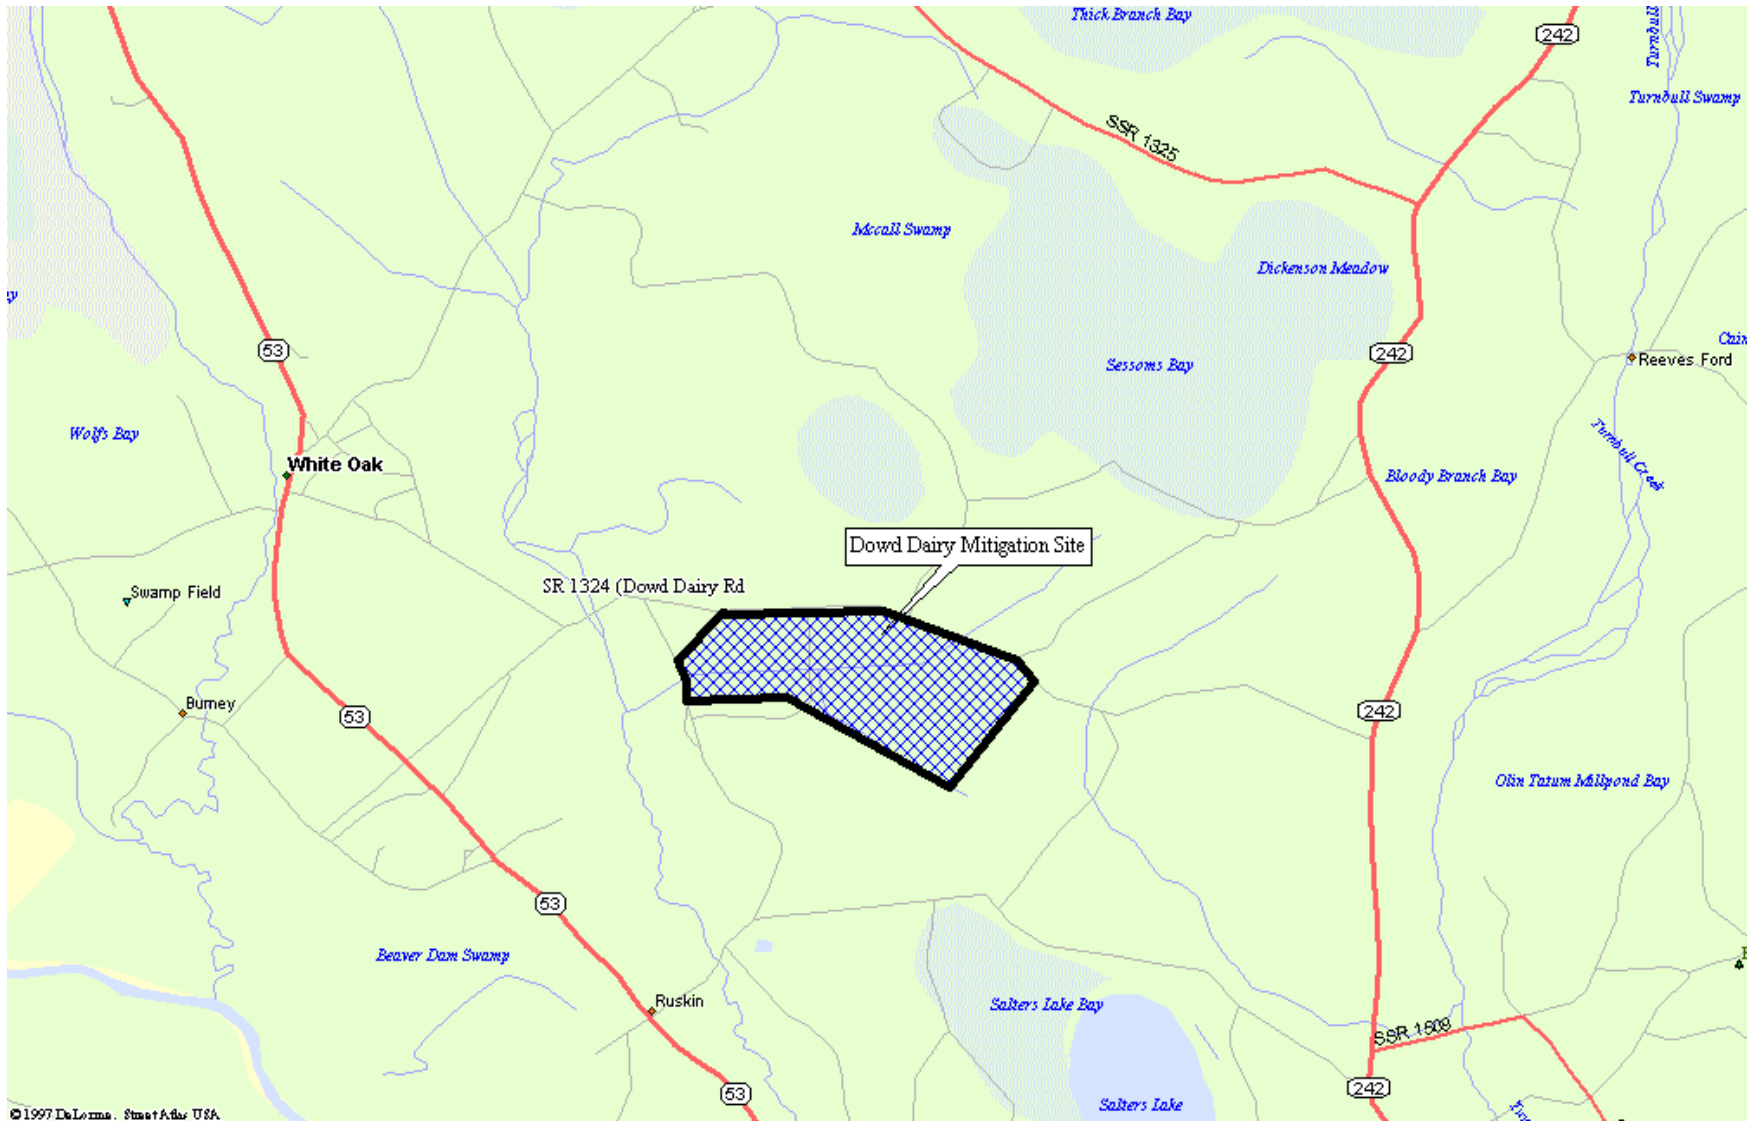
Thick Branch Bay
242
Turnbull
Turnbull Swamp
SSR 1325
Mccall Swamp
Dickenson Meadow
53
242
Sessoms Bay
Reeves Ford
Chin
Wolfs Bay
Turnbull Creek
White Oak
Bloody Branch Bay
Dowd Dairy Mitigation Site
SR 1324 (Dowd Dairy Rd
Swamp Field
Burney
53
242
Olin Tatum Millpond Bay
53
Beaver Dam Swamp
Ruskin
Salters Lake Bay
SSR 1509
53
242
Salters Lake
©1997 DeLorme, Street Atlas USA